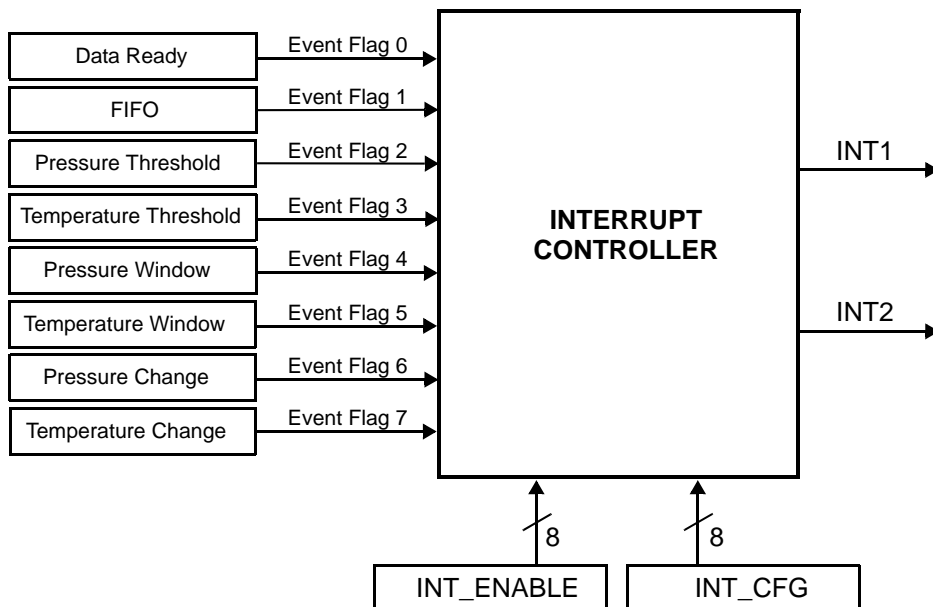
Data Ready
Event Flag 0
FIFO
Event Flag 1
Pressure Threshold
Event Flag 2
Temperature Threshold
Event Flag 3
Pressure Window
Event Flag 4
Temperature Window
Event Flag 5
Pressure Change
Event Flag 6
Temperature Change
Event Flag 7

INTERRUPT CONTROLLER

INT1
INT2

8
8
INT_ENABLE
INT_CFG